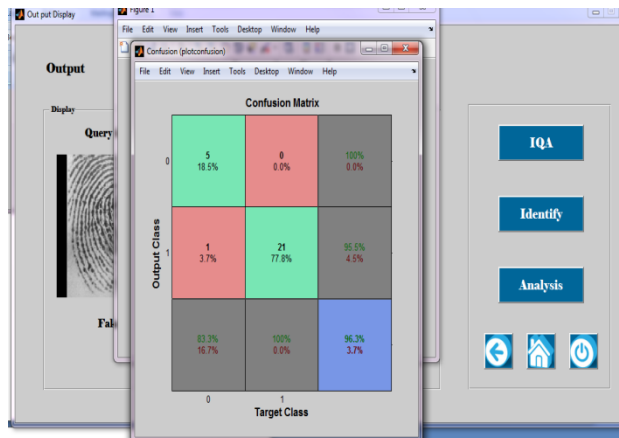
Out put Display

Figure 1

File Edit View Insert Tools Desktop Window Help

Confusion (plotconfusion)

File Edit View Insert Tools Desktop Window Help

Output

Display

Query

Fal

Confusion Matrix

| | | | |
|---|---|---|---|
| 0 | 5<br>18.5% | 0<br>0.0% | 100%<br>0.0% |
| 1 | 1<br>3.7% | 21<br>77.8% | 95.5%<br>4.5% |
| | 83.3%<br>16.7% | 100%<br>0.0% | 96.3%<br>3.7% |
| | 0 | 1 | |

Output Class

Target Class

IQA

Identify

Analysis